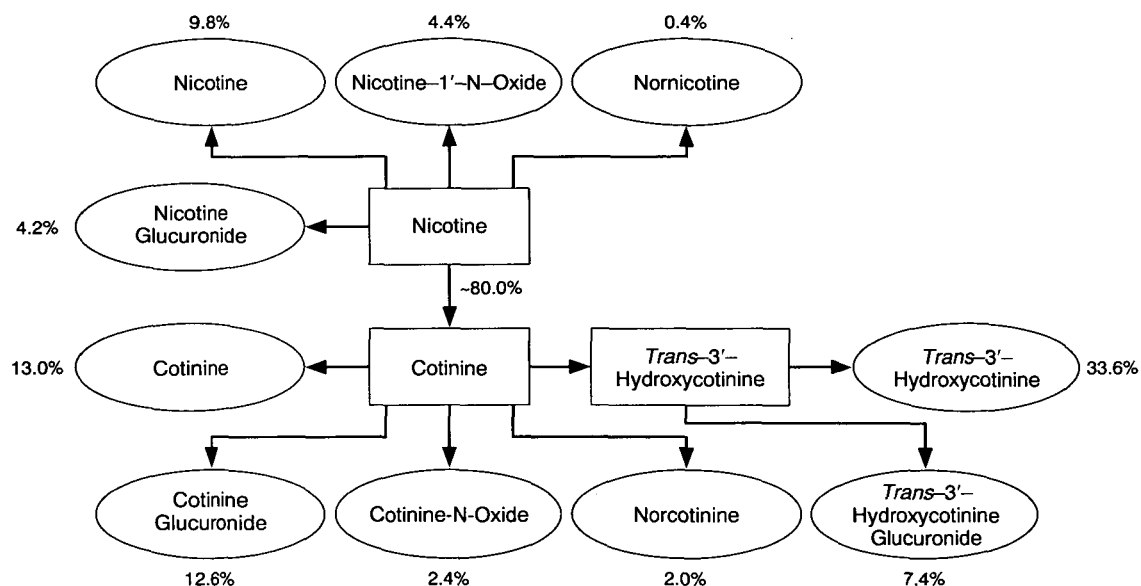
9.8%
Nicotine

4.4%
Nicotine–1′–N–Oxide

0.4%
Nornicotine

4.2%
Nicotine Glucuronide

Nicotine

~80.0%

13.0%
Cotinine

Cotinine

Trans–3′– Hydroxycotinine

Trans–3′– Hydroxycotinine
33.6%

Cotinine Glucuronide
12.6%

Cotinine-N-Oxide
2.4%

Norcotinine
2.0%

Trans–3′– Hydroxycotinine Glucuronide
7.4%